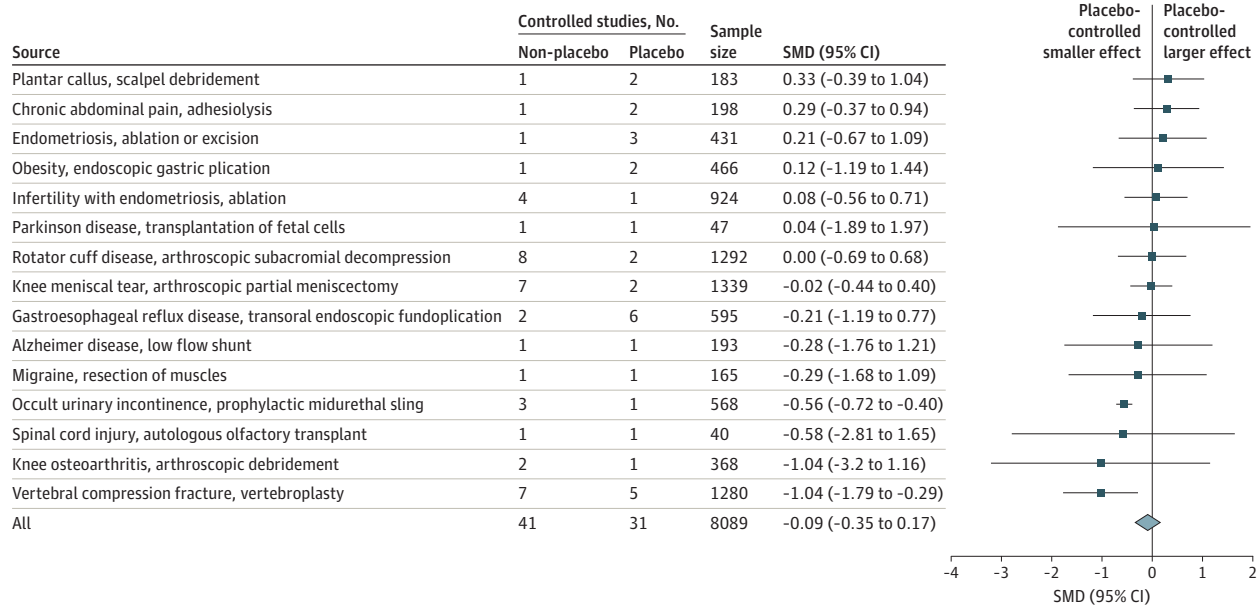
| Source | Controlled studies, No. Non-placebo | Placebo | Sample size | SMD (95% CI) |
|---|---|---|---|---|
| Plantar callus, scalpel debridement | 1 | 2 | 183 | 0.33 (-0.39 to 1.04) |
| Chronic abdominal pain, adhesiolysis | 1 | 2 | 198 | 0.29 (-0.37 to 0.94) |
| Endometriosis, ablation or excision | 1 | 3 | 431 | 0.21 (-0.67 to 1.09) |
| Obesity, endoscopic gastric plication | 1 | 2 | 466 | 0.12 (-1.19 to 1.44) |
| Infertility with endometriosis, ablation | 4 | 1 | 924 | 0.08 (-0.56 to 0.71) |
| Parkinson disease, transplantation of fetal cells | 1 | 1 | 47 | 0.04 (-1.89 to 1.97) |
| Rotator cuff disease, arthroscopic subacromial decompression | 8 | 2 | 1292 | 0.00 (-0.69 to 0.68) |
| Knee meniscal tear, arthroscopic partial meniscectomy | 7 | 2 | 1339 | -0.02 (-0.44 to 0.40) |
| Gastroesophageal reflux disease, transoral endoscopic fundoplication | 2 | 6 | 595 | -0.21 (-1.19 to 0.77) |
| Alzheimer disease, low flow shunt | 1 | 1 | 193 | -0.28 (-1.76 to 1.21) |
| Migraine, resection of muscles | 1 | 1 | 165 | -0.29 (-1.68 to 1.09) |
| Occult urinary incontinence, prophylactic midurethal sling | 3 | 1 | 568 | -0.56 (-0.72 to -0.40) |
| Spinal cord injury, autologous olfactory transplant | 1 | 1 | 40 | -0.58 (-2.81 to 1.65) |
| Knee osteoarthritis, arthroscopic debridement | 2 | 1 | 368 | -1.04 (-3.2 to 1.16) |
| Vertebral compression fracture, vertebroplasty | 7 | 5 | 1280 | -1.04 (-1.79 to -0.29) |
| All | 41 | 31 | 8089 | -0.09 (-0.35 to 0.17) |

Placebo-controlled smaller effect
Placebo-controlled larger effect

-4 -3 -2 -1 0 1 2
SMD (95% CI)